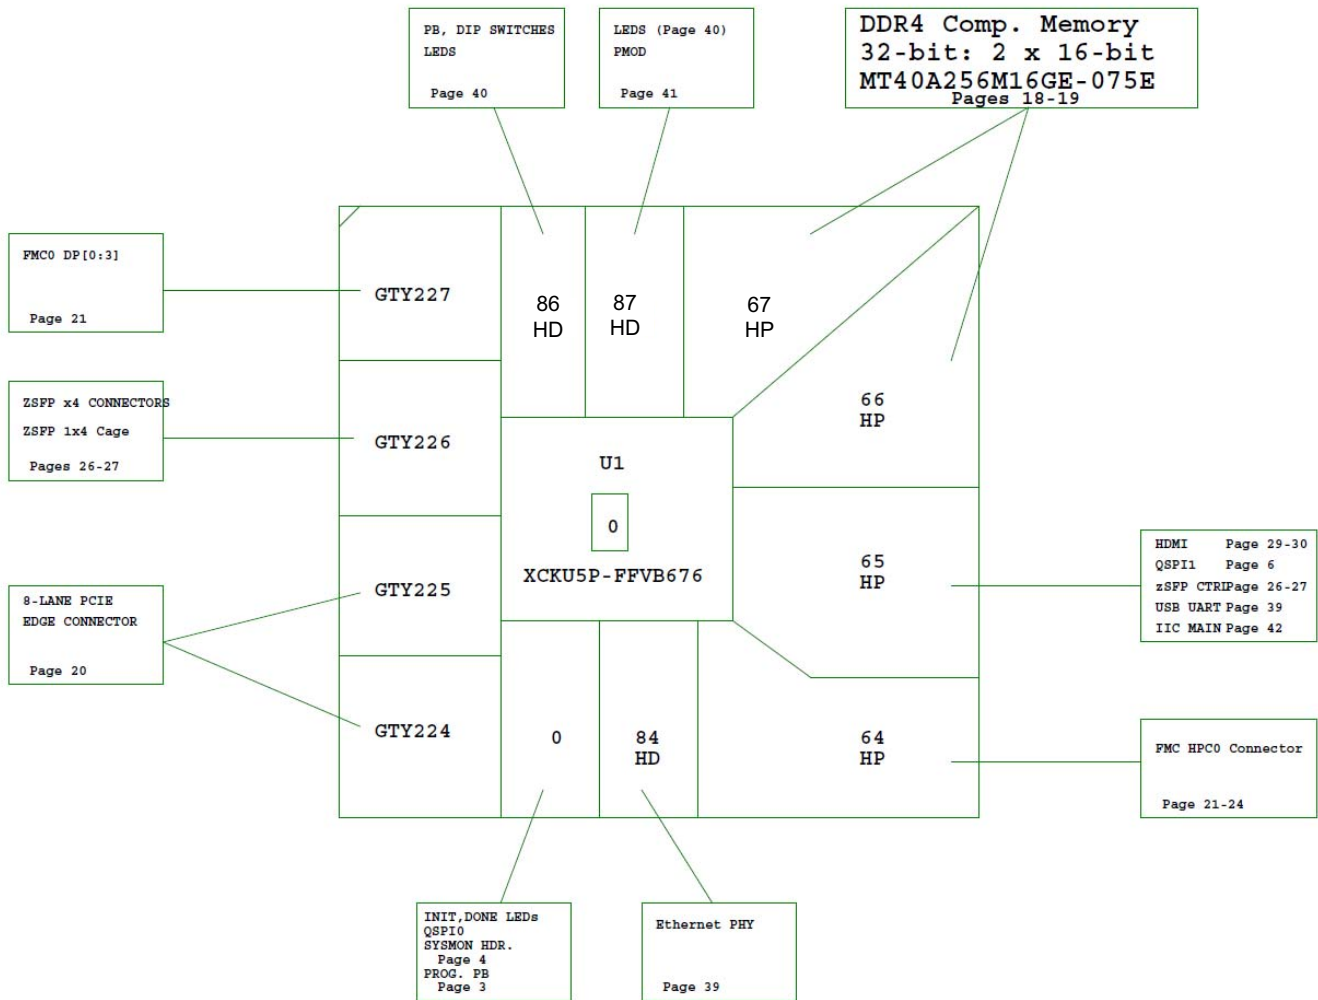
PB, DIP SWITCHES
LEDS
Page 40

LEDS (Page 40)
PMOD
Page 41

DDR4 Comp. Memory
32-bit: 2 x 16-bit
MT40A256M16GE-075E
Pages 18-19

FMC0 DP[0:3]
Page 21

GTY227

86
HD

87
HD

67
HP

ZSFP x4 CONNECTORS
ZSFP 1x4 Cage
Pages 26-27

GTY226

66
HP

U1

0

XCKU5P-FFVB676

HDMI Page 29-30
QSPI1 Page 6
zSFP CTRIPage 26-27
USB UART Page 39
IIC MAIN Page 42

65
HP

8-LANE PCIE
EDGE CONNECTOR
Page 20

GTY225

GTY224

0

84
HD

64
HP

FMC HPC0 Connector
Page 21-24

INIT,DONE LEDs
QSPI0
SYSMON HDR.
Page 4
PROG. PB
Page 3

Ethernet PHY
Page 39